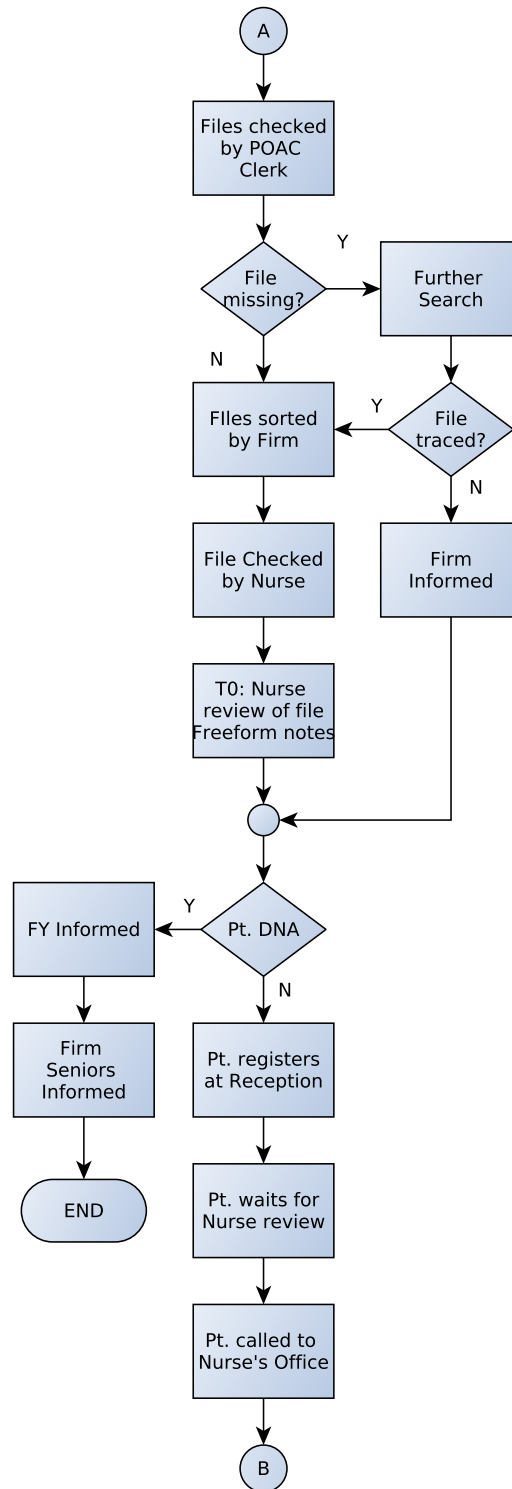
A

Files checked by POAC Clerk

File missing?

Y

Further Search

N

FIles sorted by Firm

Y

File traced?

N

File Checked by Nurse

Firm Informed

T0: Nurse review of file Freeform notes

FY Informed

Y

Pt. DNA

N

Firm Seniors Informed

Pt. registers at Reception

END

Pt. waits for Nurse review

Pt. called to Nurse's Office

B